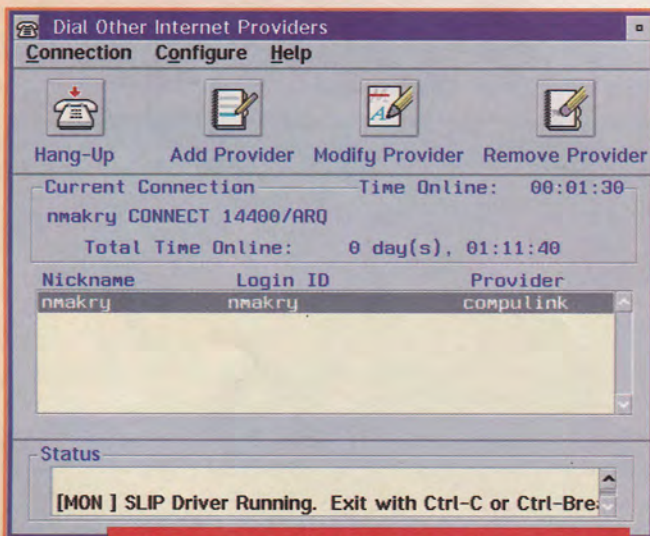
Dial Other Internet Providers

Connection Configure Help

Hang-Up Add Provider Modify Provider Remove Provider

Current Connection Time Online: 00:01:30

nmakry CONNECT 14400/ARQ

Total Time Online: 0 day(s), 01:11:40

| Nickname | Login ID | Provider |
|---|---|---|
| nmakry | nmakry | compulink |

Status

[MON ] SLIP Driver Running. Exit with Ctrl-C or Ctrl-Bre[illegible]